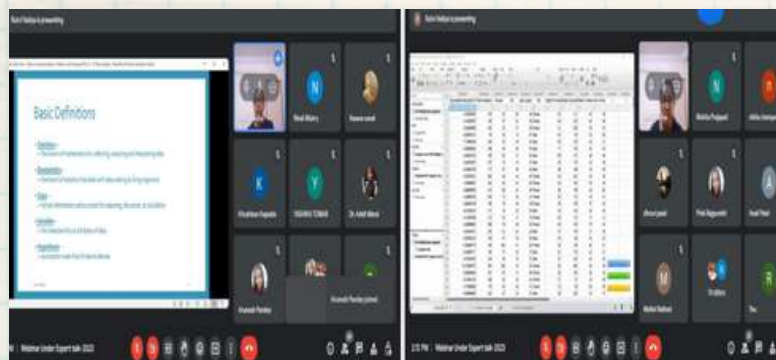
Ruchi Vaidya is presenting

Basic Definitions

Statistics –
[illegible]

Biostatistics –
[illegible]

Data –
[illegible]

Variables –
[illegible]

Hypothesis –
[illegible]

Neel Mistry
Kesarwani
Khushboo Rajpoot
Y
DR. Ankit Mittal
Khushboo Pandey

Webinar Under Expert talk 2023

Ruchi Vaidya is presenting

Bhautik Prajapati
Dhruvi patel
Preet Nagwanshi
Hetal Patel
Mohit Rathore
Ruchi Vaidya

Webinar Under Expert talk 2023